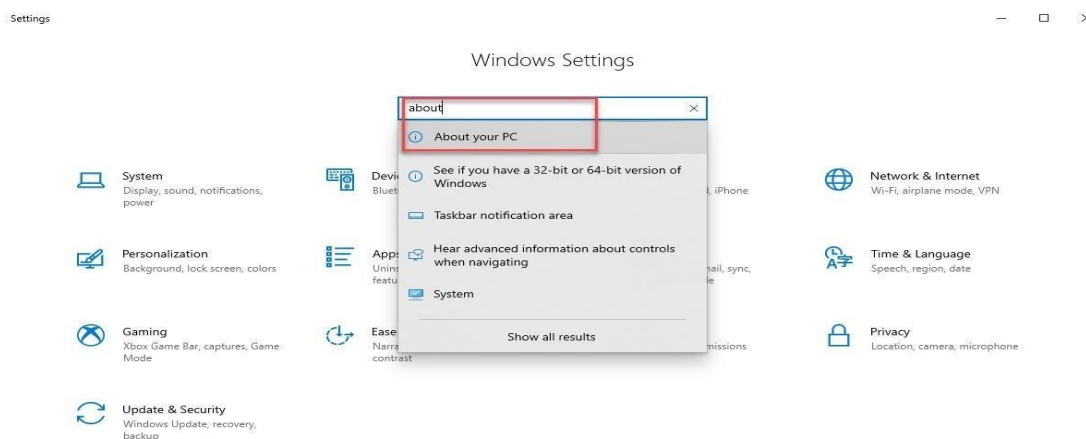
Settings

Windows Settings

about

About your PC

See if you have a 32-bit or 64-bit version of Windows

Taskbar notification area

Hear advanced information about controls when navigating

System

Show all results

System
Display, sound, notifications, power

Devi
Bluet

, iPhone

Network & Internet
Wi-Fi, airplane mode, VPN

Personalization
Background, lock screen, colors

Apps
Unins
featu

ail, sync,
le

Time & Language
Speech, region, date

Gaming
Xbox Game Bar, captures, Game Mode

Ease
Narra
contrast

missions

Privacy
Location, camera, microphone

Update & Security
Windows Update, recovery, backup